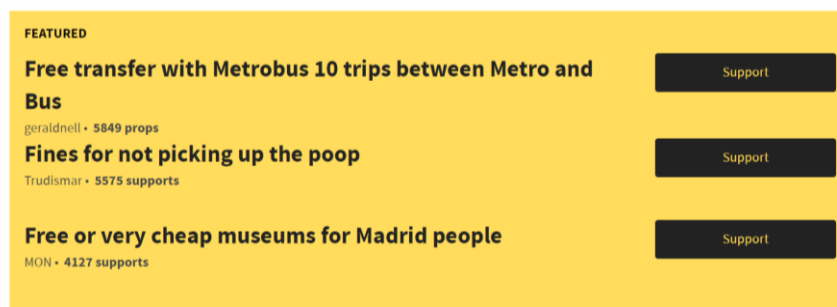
FEATURED

Free transfer with Metrobus 10 trips between Metro and Bus

geraldnell • 5849 props

Support

Fines for not picking up the poop

Trudismar • 5575 supports

Support

Free or very cheap museums for Madrid people

MON • 4127 supports

Support